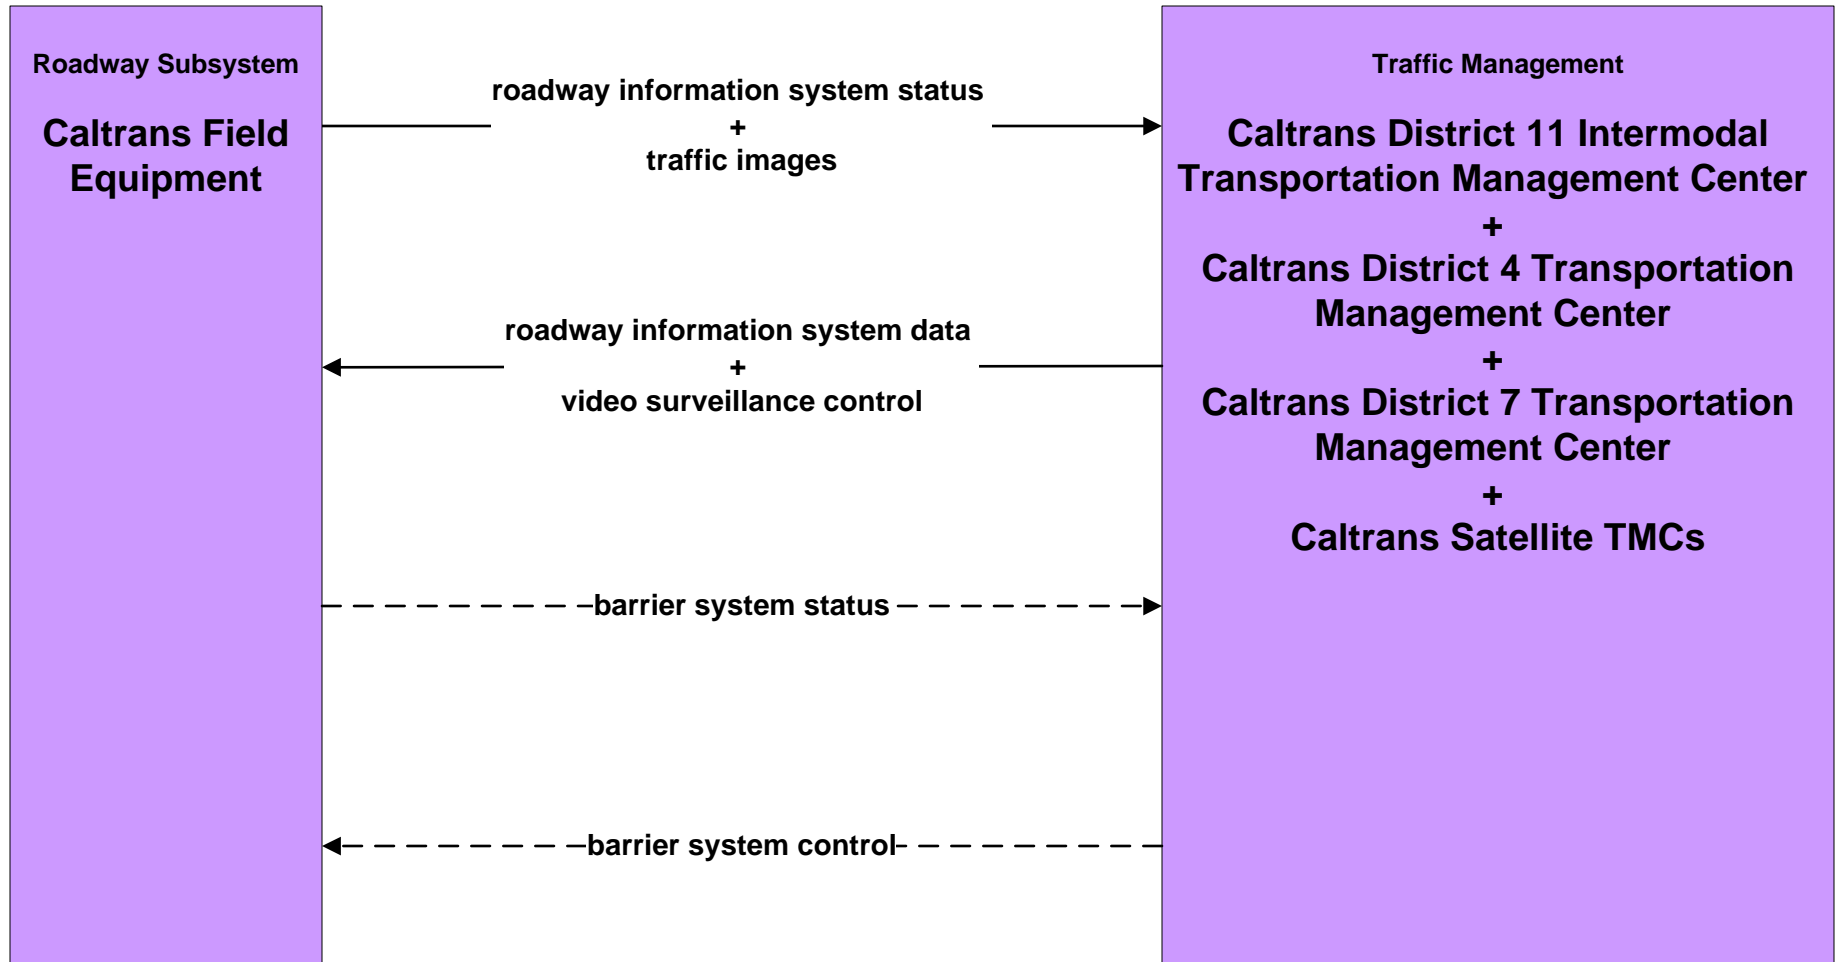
Roadway Subsystem

Caltrans Field Equipment

roadway information system status
+
traffic images

roadway information system data
+
video surveillance control

barrier system status

barrier system control

Traffic Management

Caltrans District 11 Intermodal Transportation Management Center
+
Caltrans District 4 Transportation Management Center
+
Caltrans District 7 Transportation Management Center
+
Caltrans Satellite TMCs